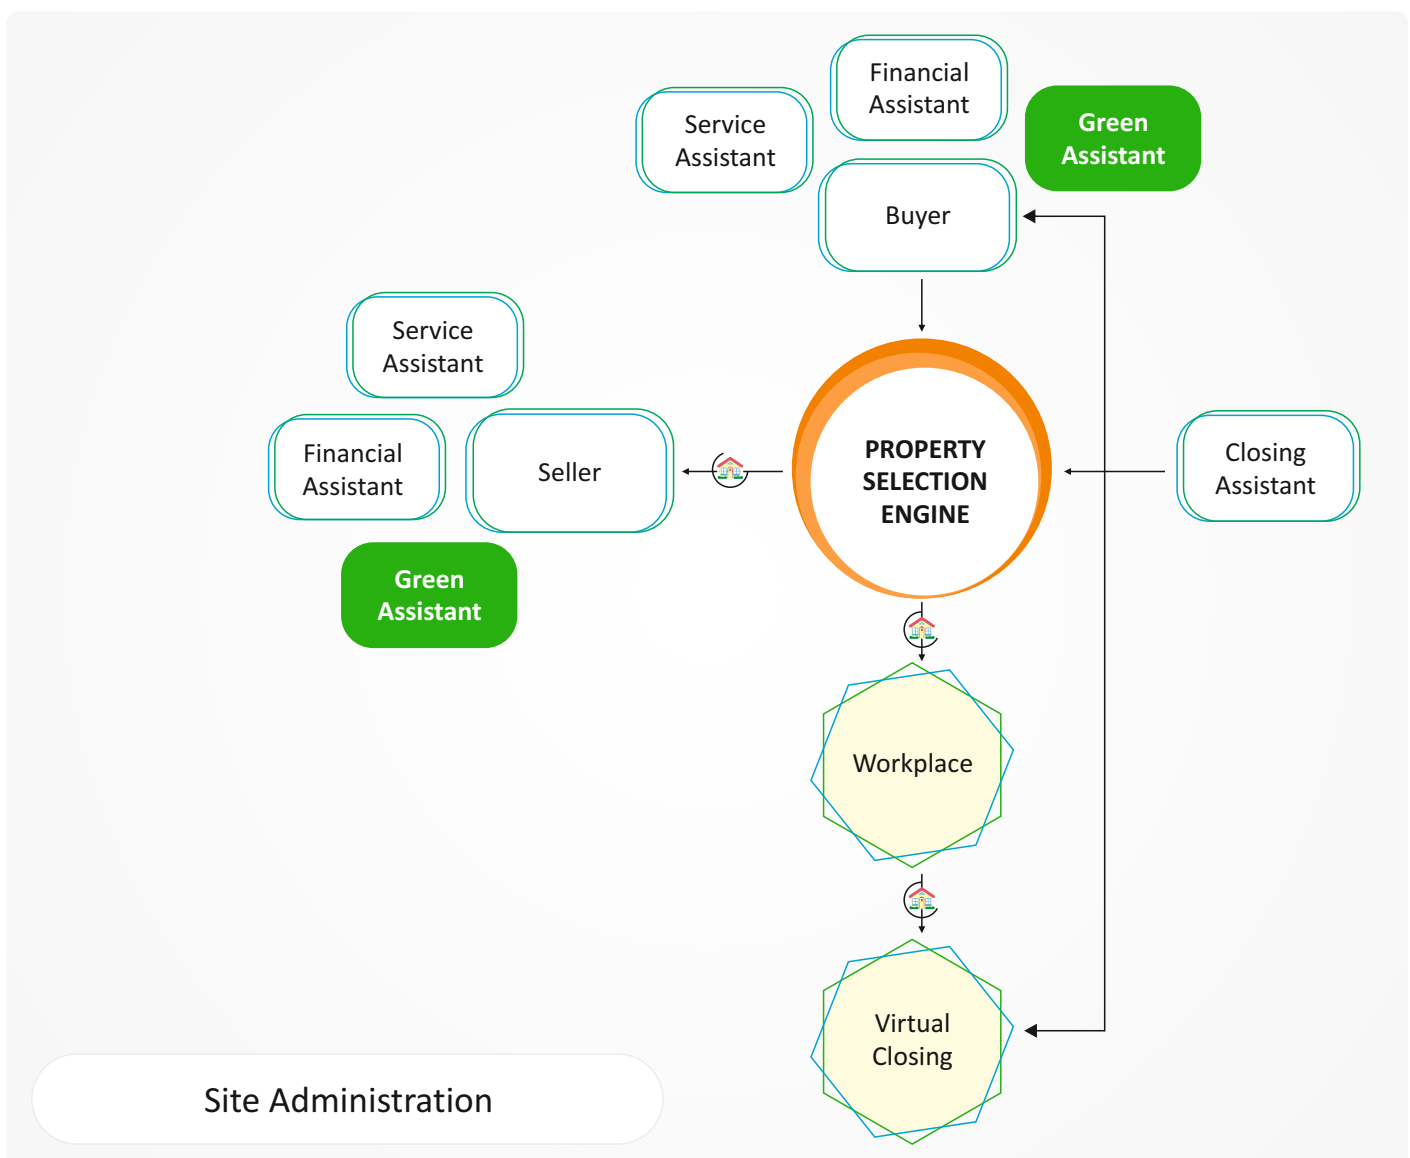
Financial Assistant

Service Assistant

Green Assistant

Buyer

Service Assistant

Financial Assistant

Seller

Green Assistant

PROPERTY SELECTION ENGINE

Closing Assistant

Workplace

Virtual Closing

Site Administration